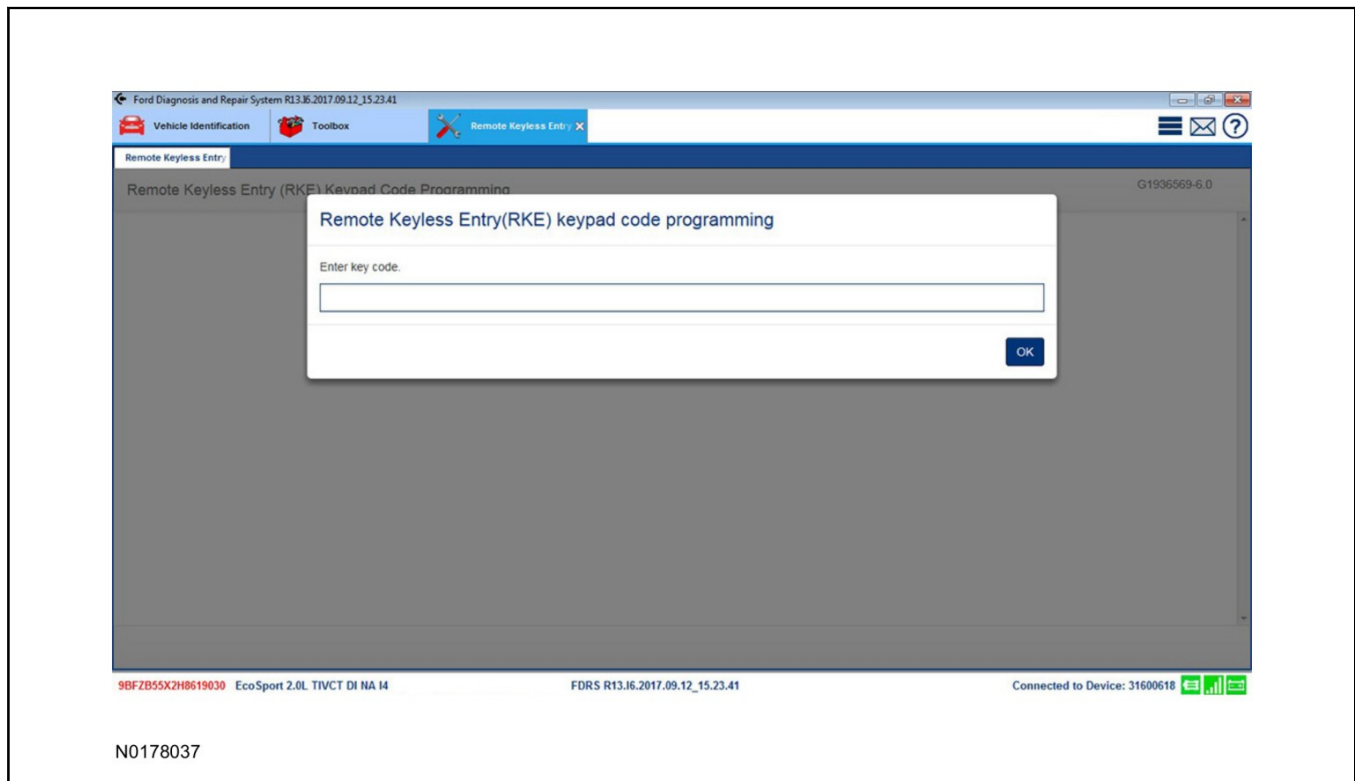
Ford Diagnosis and Repair System R13.I6.2017.09.12_15.23.41

Vehicle Identification

Toolbox

Remote Keyless Entry

Remote Keyless Entry

Remote Keyless Entry (RKE) Keypad Code Programming

G1936569-6.0

Remote Keyless Entry(RKE) keypad code programming

Enter key code.

OK

9BFZB55X2H8619030 EcoSport 2.0L TIVCT DI NA I4

FDRS R13.I6.2017.09.12_15.23.41

Connected to Device: 31600618

N0178037